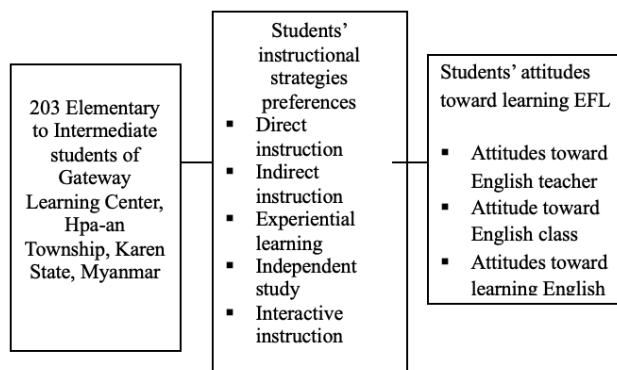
203 Elementary to Intermediate students of Gateway Learning Center, Hpa-an Township, Karen State, Myanmar

Students' instructional strategies preferences

- Direct instruction
- Indirect instruction
- Experiential learning
- Independent study
- Interactive instruction

Students' attitudes toward learning EFL

- Attitudes toward English teacher
- Attitude toward English class
- Attitudes toward learning English